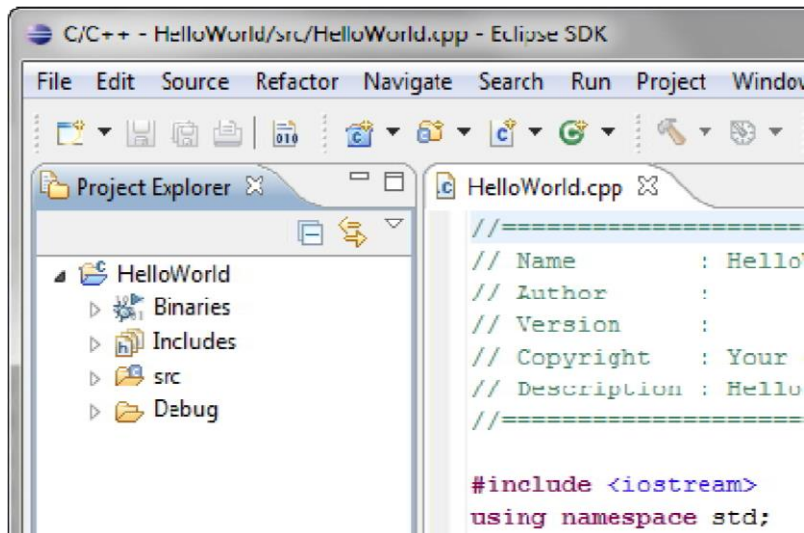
C/C++ - HelloWorld/src/HelloWorld.cpp - Eclipse SDK

File Edit Source Refactor Navigate Search Run Project Window

Project Explorer

HelloWorld
Binaries
Includes
src
Debug

HelloWorld.cpp

//=====================
// Name : Hello
// Author :
// Version :
// Copyright : Your
// Description : Hello
//=====================

#include <iostream>
using namespace std;